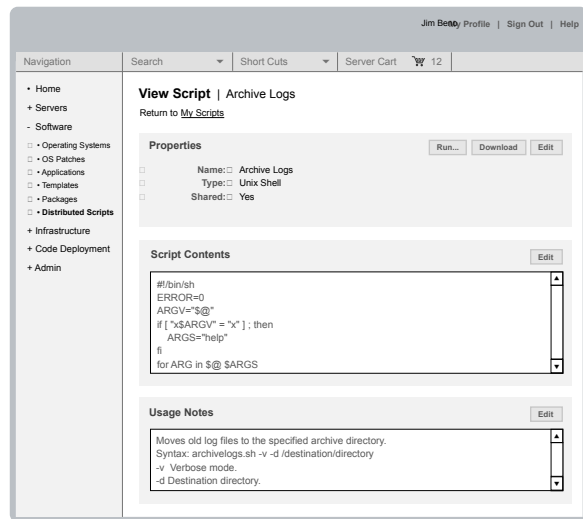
Jim Bean My Profile | Sign Out | Help

Navigation | Search | Short Cuts | Server Cart 12

• Home
+ Servers
- Software
• Operating Systems
• OS Patches
• Applications
• Templates
• Packages
• Distributed Scripts
+ Infrastructure
+ Code Deployment
+ Admin

**View Script** | Archive Logs

Return to My Scripts

**Properties**

Run... Download Edit

Name: Archive Logs
Type: Unix Shell
Shared: Yes

**Script Contents**

Edit

#!/bin/sh
ERROR=0
ARGV="$@"
if [ "x$ARGV" = "x" ] ; then
ARGS="help"
fi
for ARG in $@ $ARGS

**Usage Notes**

Edit

Moves old log files to the specified archive directory.
Syntax: archivelogs.sh -v -d /destination/directory
-v Verbose mode.
-d Destination directory.